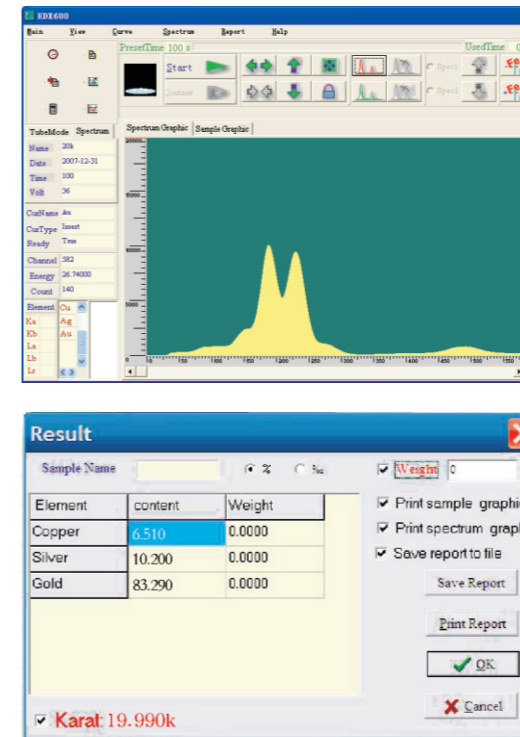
EDX600

Main View Curve Spectrum Report Help

PresetTime 100 s

UsedTime

Start

Spec1

Spec2

TubeMode Spectrum

Name 20k

Date 2007-12-31

Time 100

Volt 36

CurName Au

CurType Insert

Ready True

Channel 582

Energy 26.74000

Count 140

Element Cu Ag Au

Ka Kb La Lb Lr

Spectrum Graphic Sample Graphic

Result

Sample Name

%

‰

Weight 0

| Element | content | Weight |
|---|---|---|
| Copper | 6.510 | 0.0000 |
| Silver | 10.200 | 0.0000 |
| Gold | 83.290 | 0.0000 |

Print sample graphi

Print spectrum grapl

Save report to file

Save Report

Print Report

OK

Cancel

Karat: 19.990k